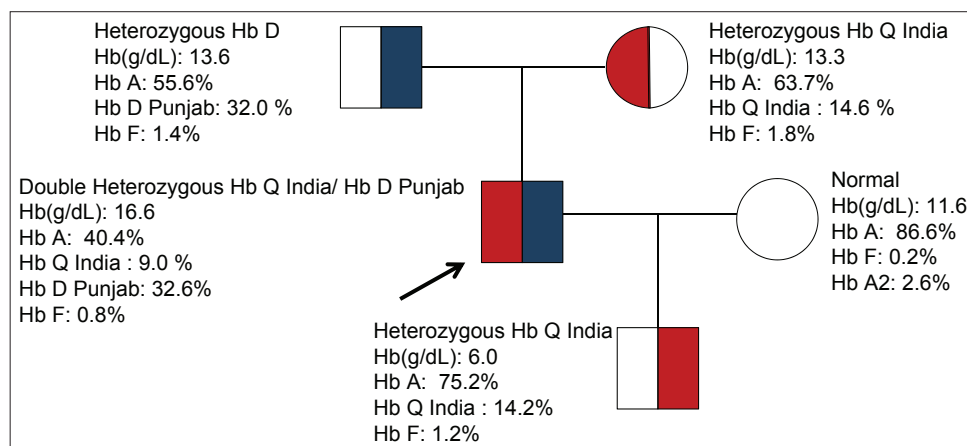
Heterozygous Hb D
Hb(g/dL): 13.6
Hb A: 55.6%
Hb D Punjab: 32.0 %
Hb F: 1.4%

Heterozygous Hb Q India
Hb(g/dL): 13.3
Hb A: 63.7%
Hb Q India : 14.6 %
Hb F: 1.8%

Double Heterozygous Hb Q India/ Hb D Punjab
Hb(g/dL): 16.6
Hb A: 40.4%
Hb Q India : 9.0 %
Hb D Punjab: 32.6%
Hb F: 0.8%

Normal
Hb(g/dL): 11.6
Hb A: 86.6%
Hb F: 0.2%
Hb A2: 2.6%

Heterozygous Hb Q India
Hb(g/dL): 6.0
Hb A: 75.2%
Hb Q India : 14.2%
Hb F: 1.2%